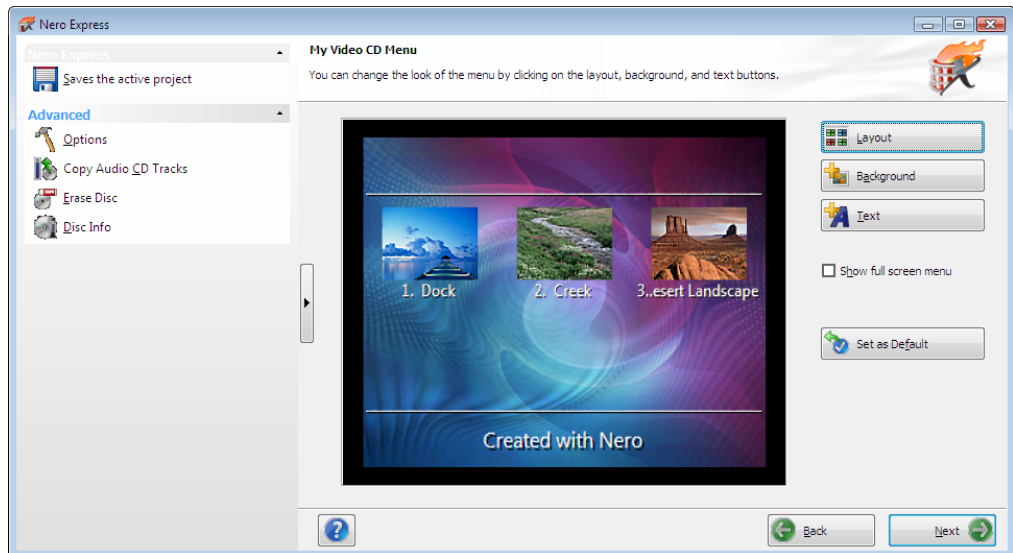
Nero Express

Nero Express

Saves the active project

Advanced

Options

Copy Audio CD Tracks

Erase Disc

Disc Info

My Video CD Menu

You can change the look of the menu by clicking on the layout, background, and text buttons.

1. Dock

2. Creek

3..esert Landscape

Created with Nero

Layout

Background

Text

Show full screen menu

Set as Default

Back

Next